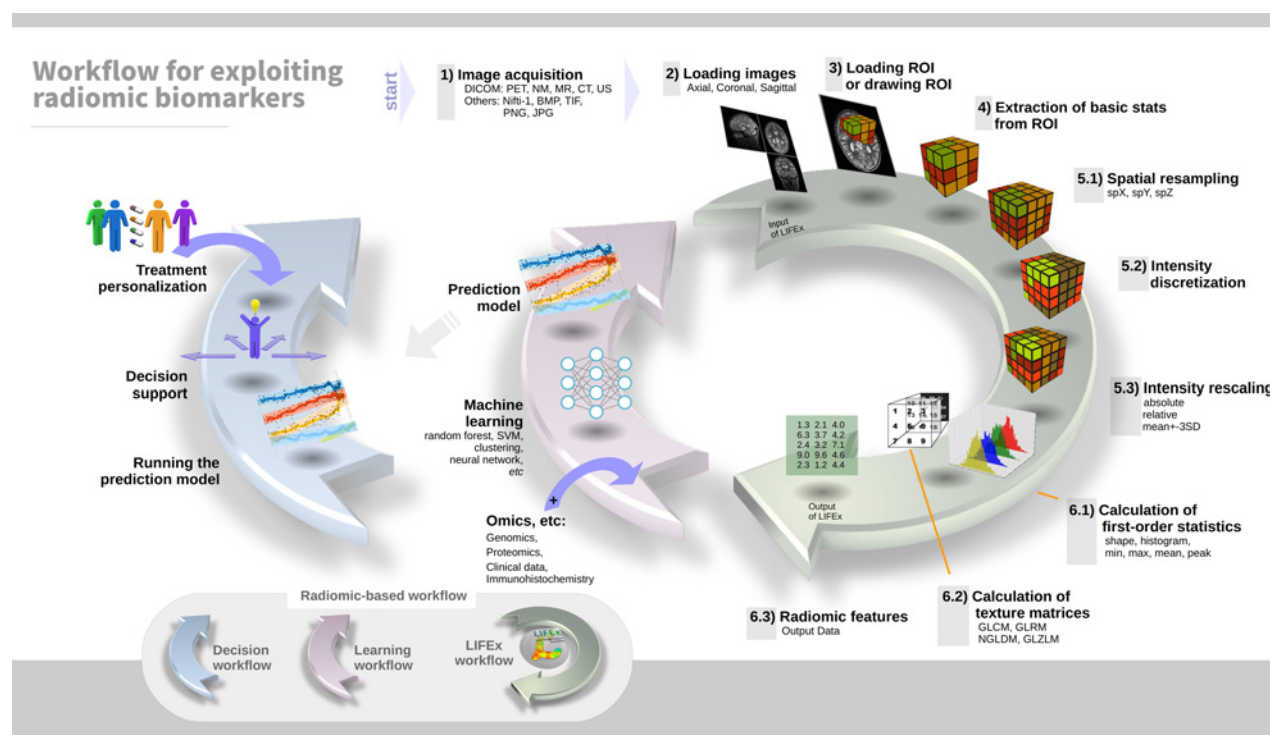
Workflow for exploiting radiomic biomarkers

start

1) Image acquisition
DICOM: PET, NM, MR, CT, US
Others: Nifti-1, BMP, TIF, PNG, JPG

2) Loading images
Axial, Coronal, Sagittal

3) Loading ROI or drawing ROI

4) Extraction of basic stats from ROI

5.1) Spatial resampling
spX, spY, spZ

5.2) Intensity discretization

5.3) Intensity rescaling
absolute
relative
mean+-3SD

6.1) Calculation of first-order statistics
shape, histogram, min, max, mean, peak

6.2) Calculation of texture matrices
GLCM, GLRM
NGLDM, GLZLM

6.3) Radiomic features
Output Data

Input of LIFEx

Output of LIFEx

| 1.3 | 2.1 | 4.0 |
|---|---|---|
| 6.3 | 3.7 | 4.2 |
| 2.4 | 3.2 | 7.1 |
| 9.0 | 9.6 | 4.6 |
| 2.3 | 1.2 | 4.4 |

1 2 3
4 5 6
7 8 9

Prediction model

Machine learning
random forest, SVM, clustering, neural network, etc

+

Omics, etc:
Genomics,
Proteomics,
Clinical data,
Immunohistochemistry

Treatment personalization

Decision support

Running the prediction model

Radiomic-based workflow

Decision workflow

Learning workflow

LIFEx workflow

LIFEx